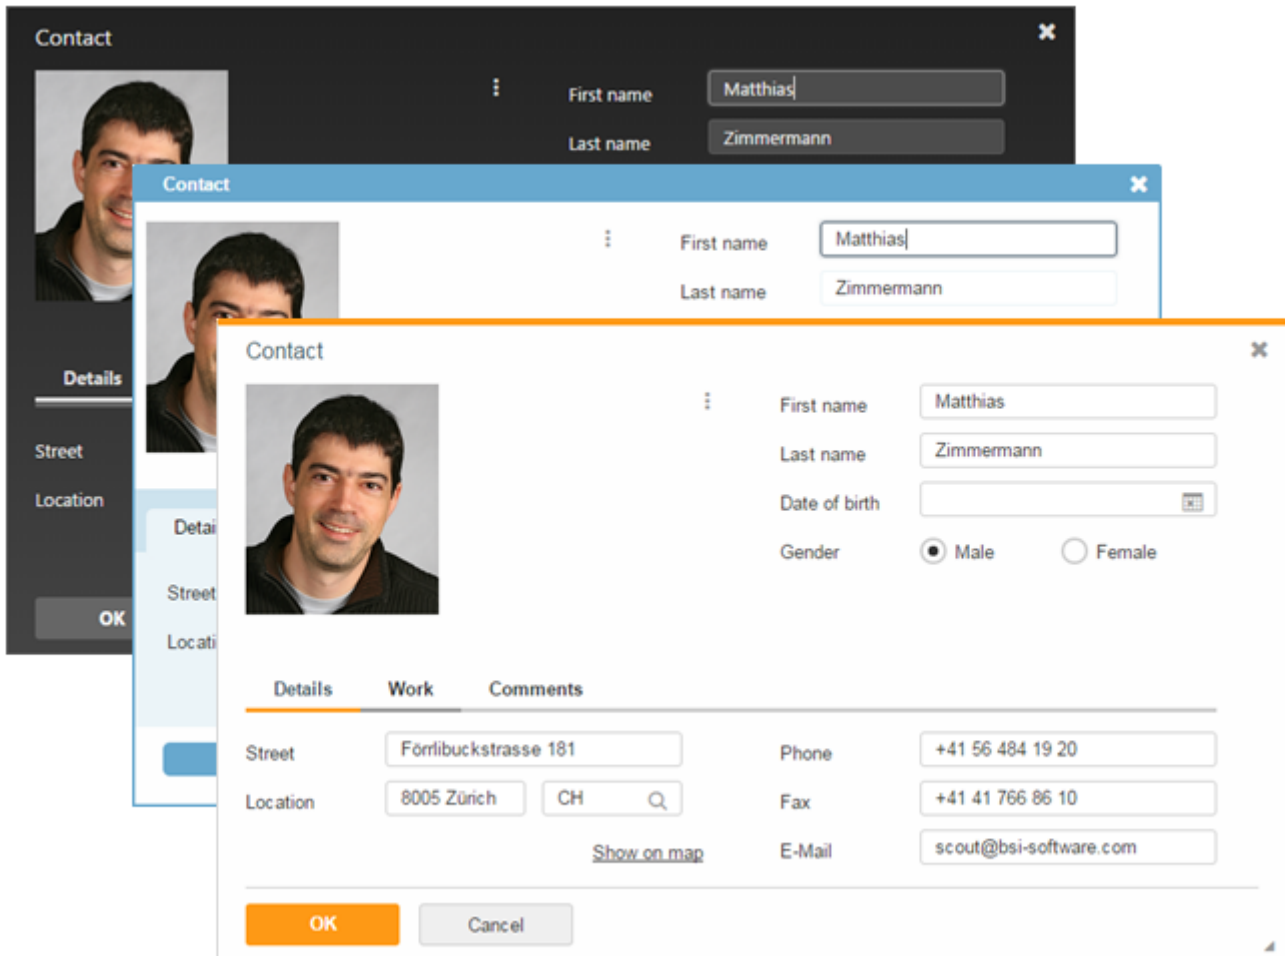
Contact
First name Matthias
Last name Zimmermann
Details
Street
Location
OK

Contact
First name Matthias
Last name Zimmermann
Detai
Street
Locati

Contact
First name Matthias
Last name Zimmermann
Date of birth
Gender Male Female
Details Work Comments
Street Förrlibuckstrasse 181
Location 8005 Zürich CH
Show on map
Phone +41 56 484 19 20
Fax +41 41 766 86 10
E-Mail scout@bsi-software.com
OK Cancel